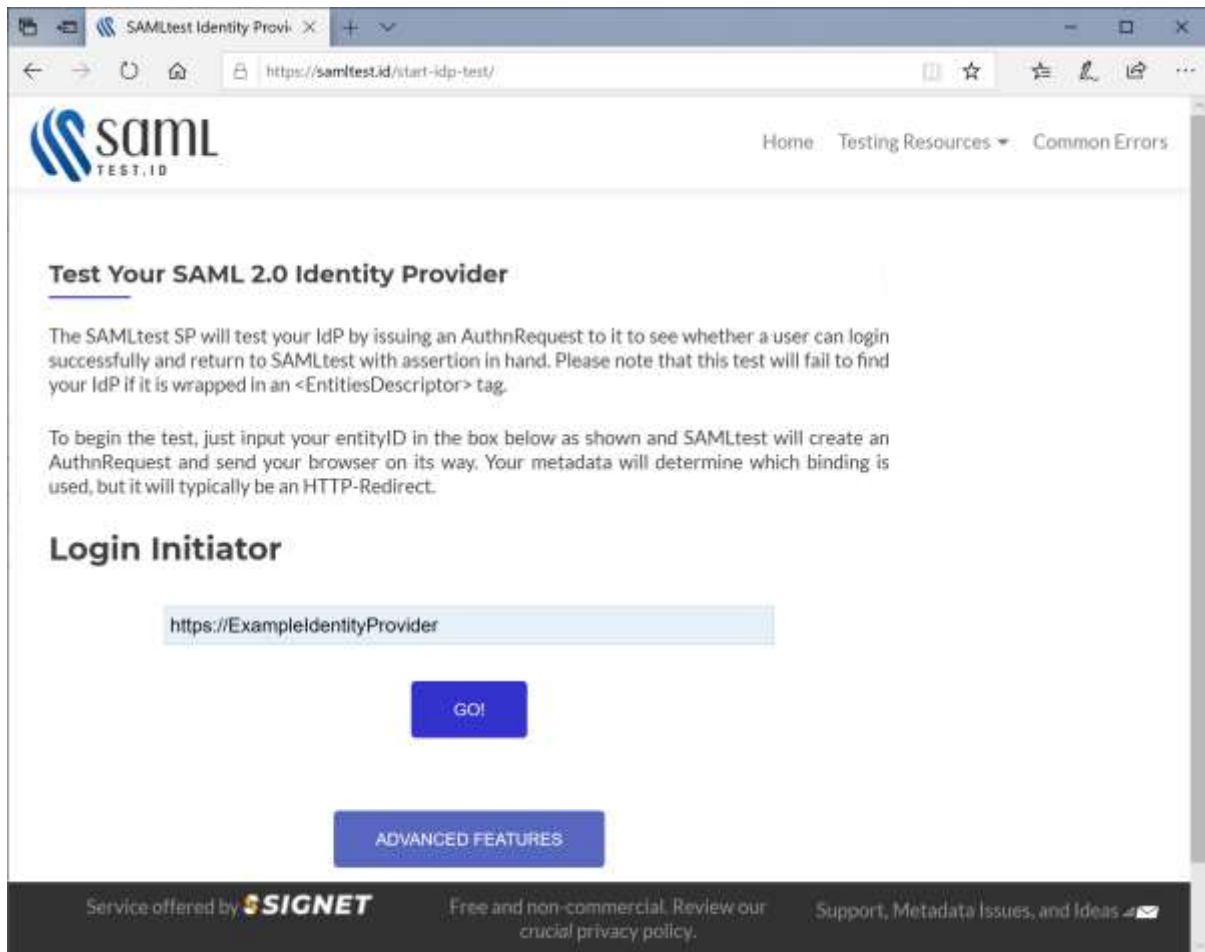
SAMLtest Identity Provi ×

https://samltest.id/start-idp-test/

SAML TEST.ID

Home Testing Resources ▾ Common Errors

Test Your SAML 2.0 Identity Provider

The SAMLtest SP will test your IdP by issuing an AuthnRequest to it to see whether a user can login successfully and return to SAMLtest with assertion in hand. Please note that this test will fail to find your IdP if it is wrapped in an <EntitiesDescriptor> tag.

To begin the test, just input your entityID in the box below as shown and SAMLtest will create an AuthnRequest and send your browser on its way. Your metadata will determine which binding is used, but it will typically be an HTTP-Redirect.

Login Initiator

https://ExampleIdentityProvider

GO!

ADVANCED FEATURES

Service offered by SIGNET

Free and non-commercial. Review our crucial privacy policy.

Support, Metadata Issues, and Ideas